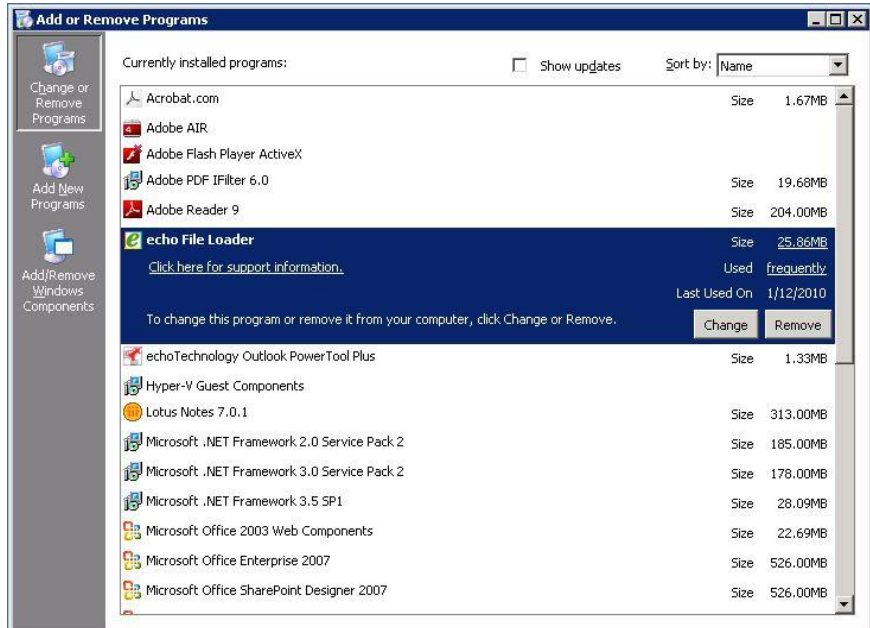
Add or Remove Programs

Change or Remove Programs

Add New Programs

Add/Remove Windows Components

Currently installed programs:

Show updates

Sort by: Name

Acrobat.com Size 1.67MB

Adobe AIR

Adobe Flash Player ActiveX

Adobe PDF IFilter 6.0 Size 19.68MB

Adobe Reader 9 Size 204.00MB

echo File Loader Size 25.86MB

Click here for support information. Used frequently

Last Used On 1/12/2010

To change this program or remove it from your computer, click Change or Remove.

Change Remove

echoTechnology Outlook PowerTool Plus Size 1.33MB

Hyper-V Guest Components

Lotus Notes 7.0.1 Size 313.00MB

Microsoft .NET Framework 2.0 Service Pack 2 Size 185.00MB

Microsoft .NET Framework 3.0 Service Pack 2 Size 178.00MB

Microsoft .NET Framework 3.5 SP1 Size 28.09MB

Microsoft Office 2003 Web Components Size 22.69MB

Microsoft Office Enterprise 2007 Size 526.00MB

Microsoft Office SharePoint Designer 2007 Size 526.00MB